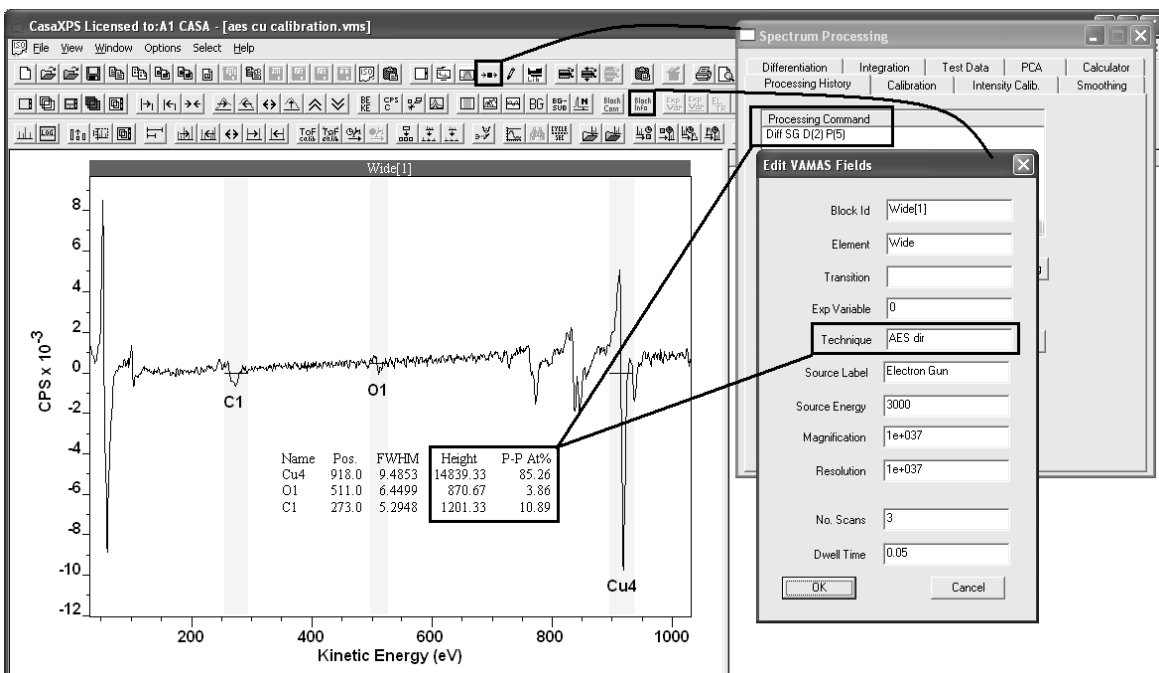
CasaXPS Licensed to:A1 CASA - [aes cu calibration.vms]

File View Window Options Select Help

Wide[1]

8
6
4
2
0
-2
-4
-6
-8
-10
-12

CPS x $10^{-3}$

C1
O1
Cu4

| Name | Pos. | FWHM | Height | P-P At% |
|---|---|---|---|---|
| Cu4 | 918.0 | 9.4853 | 14839.33 | 85.26 |
| O1 | 511.0 | 6.4499 | 870.67 | 3.86 |
| C1 | 273.0 | 5.2948 | 1201.33 | 10.89 |

200 400 600 800 1000

Kinetic Energy (eV)

Spectrum Processing

Differentiation | Integration | Test Data | PCA | Calculator
Processing History | Calibration | Intensity Calib. | Smoothing

Processing Command
Diff SG D(2) P(5)

Edit VAMAS Fields

Block Id: Wide[1]
Element: Wide
Transition:
Exp Variable: 0
Technique: AES dir
Source Label: Electron Gun
Source Energy: 3000
Magnification: 1e+037
Resolution: 1e+037
No. Scans: 3
Dwell Time: 0.05

OK
Cancel